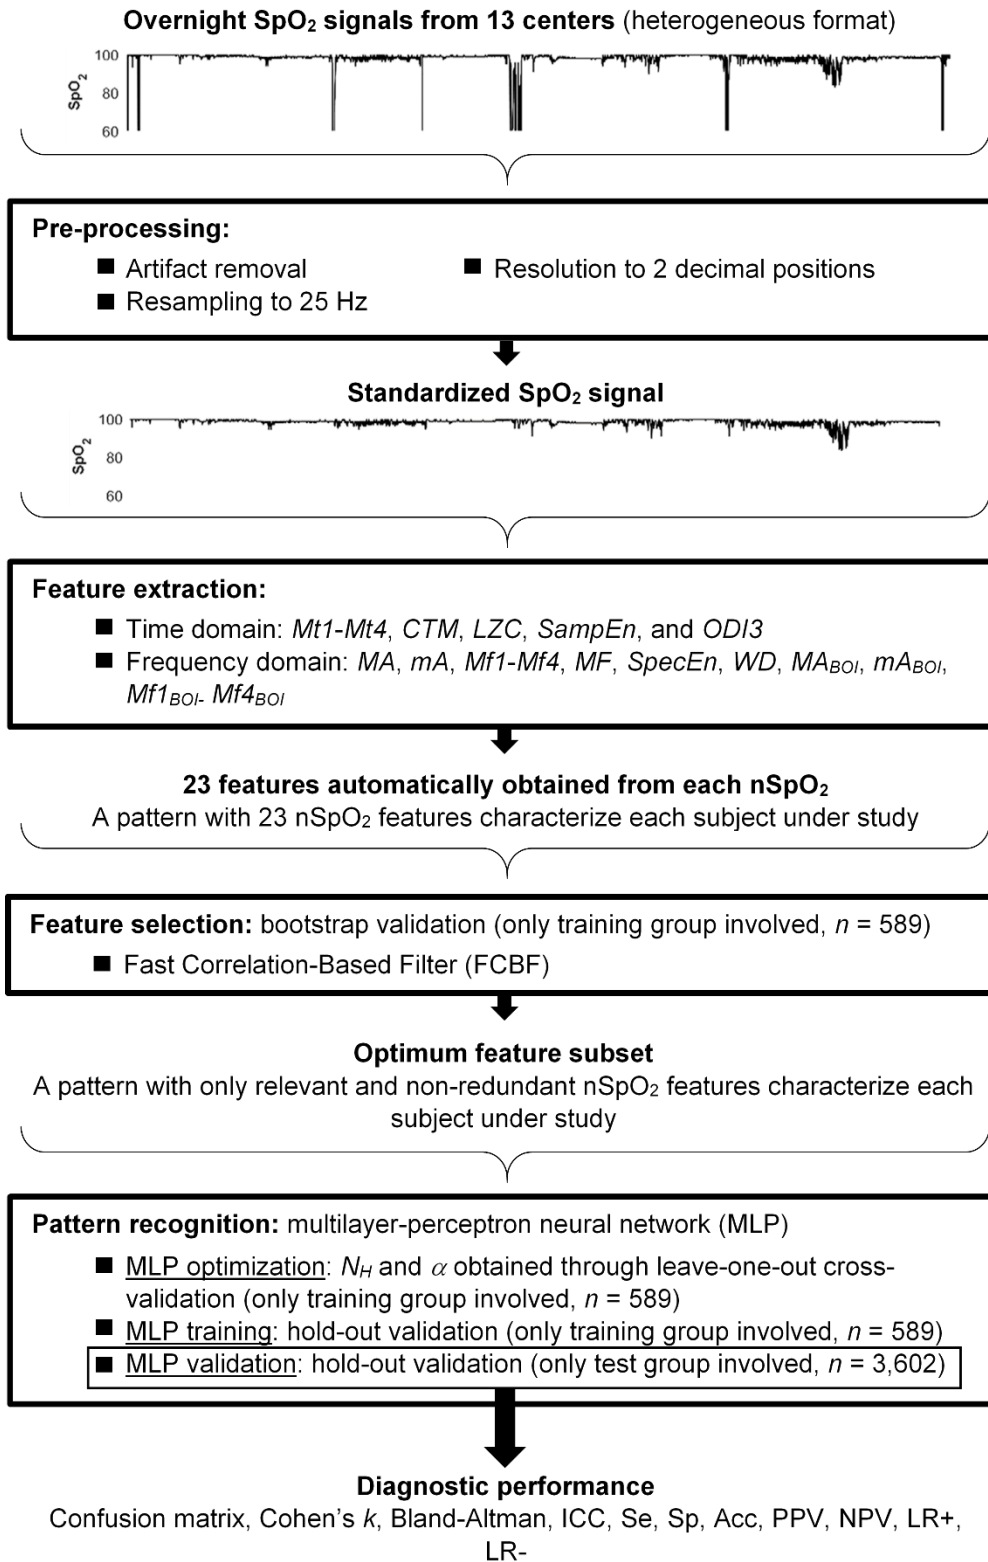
**Overnight SpO₂ signals from 13 centers** (heterogeneous format)

100
$SpO_2$ 80
60

**Pre-processing:**
■ Artifact removal
■ Resampling to 25 Hz
■ Resolution to 2 decimal positions

**Standardized SpO₂ signal**

100
$SpO_2$ 80
60

**Feature extraction:**
■ Time domain: *Mt1-Mt4*, *CTM*, *LZC*, *SampEn*, and *ODI3*
■ Frequency domain: *MA*, *mA*, *Mf1-Mf4*, *MF*, *SpecEn*, *WD*, $MA_{BOI}$, $mA_{BOI}$, $Mf1_{BOI}$- $Mf4_{BOI}$

**23 features automatically obtained from each nSpO₂**
A pattern with 23 nSpO₂ features characterize each subject under study

**Feature selection:** bootstrap validation (only training group involved, *n* = 589)
■ Fast Correlation-Based Filter (FCBF)

**Optimum feature subset**
A pattern with only relevant and non-redundant nSpO₂ features characterize each subject under study

**Pattern recognition:** multilayer-perceptron neural network (MLP)
■ MLP optimization: $N_H$ and $\alpha$ obtained through leave-one-out cross-validation (only training group involved, *n* = 589)
■ MLP training: hold-out validation (only training group involved, *n* = 589)
■ MLP validation: hold-out validation (only test group involved, *n* = 3,602)

**Diagnostic performance**
Confusion matrix, Cohen's *k*, Bland-Altman, ICC, Se, Sp, Acc, PPV, NPV, LR+, LR-